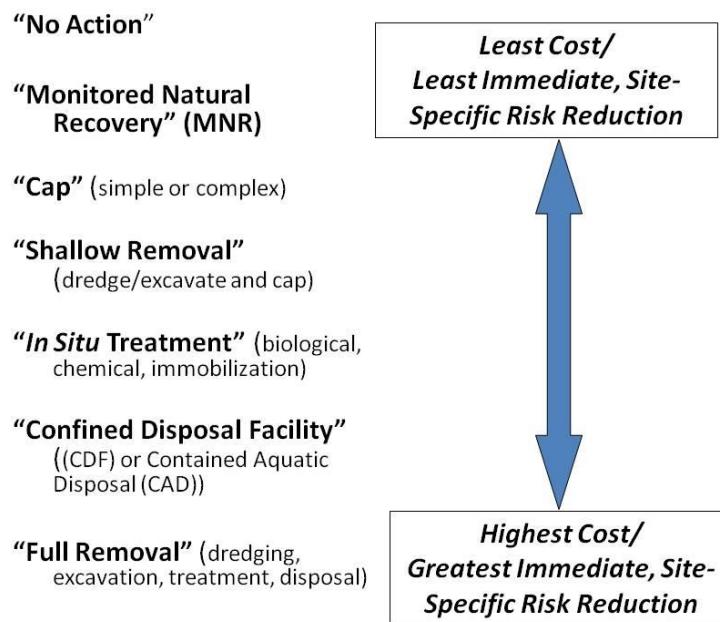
"No Action"

"Monitored Natural Recovery" (MNR)

"Cap" (simple or complex)

"Shallow Removal" (dredge/excavate and cap)

"In Situ Treatment" (biological, chemical, immobilization)

"Confined Disposal Facility" ((CDF) or Contained Aquatic Disposal (CAD))

"Full Removal" (dredging, excavation, treatment, disposal)

Least Cost/ Least Immediate, Site-Specific Risk Reduction

Highest Cost/ Greatest Immediate, Site-Specific Risk Reduction